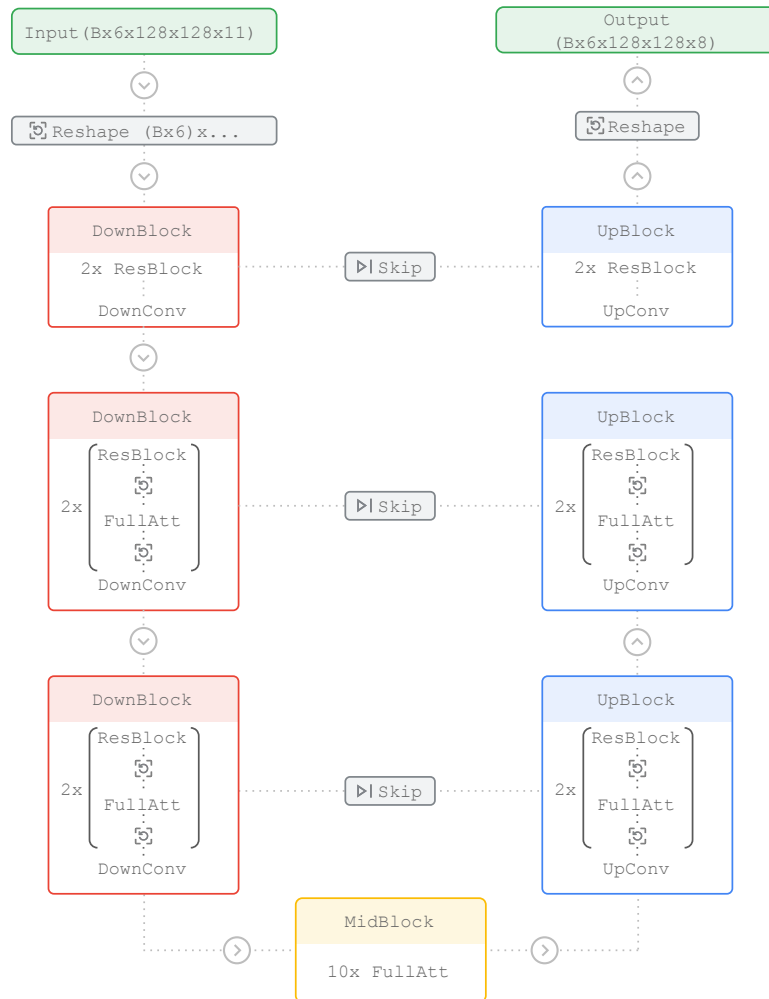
Input(Bx6x128x128x11)

Reshape (Bx6)x...

DownBlock
2x ResBlock
DownConv

Skip

DownBlock
2x
ResBlock
FullAtt
DownConv

Skip

DownBlock
2x
ResBlock
FullAtt
DownConv

Skip

MidBlock
10x FullAtt

Output
(Bx6x128x128x8)

Reshape

UpBlock
2x ResBlock
UpConv

UpBlock
2x
ResBlock
FullAtt
UpConv

UpBlock
2x
ResBlock
FullAtt
UpConv